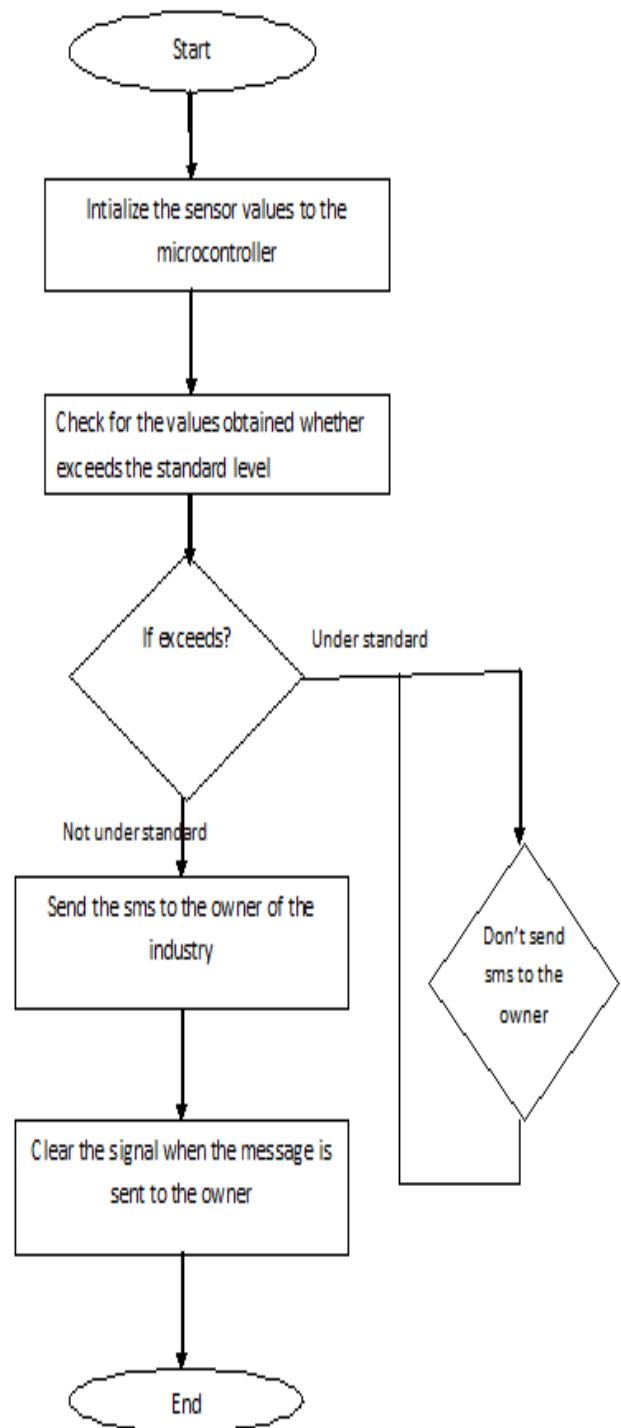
Start

Intialize the sensor values to the microcontroller

Check for the values obtained whether exceeds the standard level

If exceeds?

Under standard

Not under standard

Send the sms to the owner of the industry

Don't send sms to the owner

Clear the signal when the message is sent to the owner

End